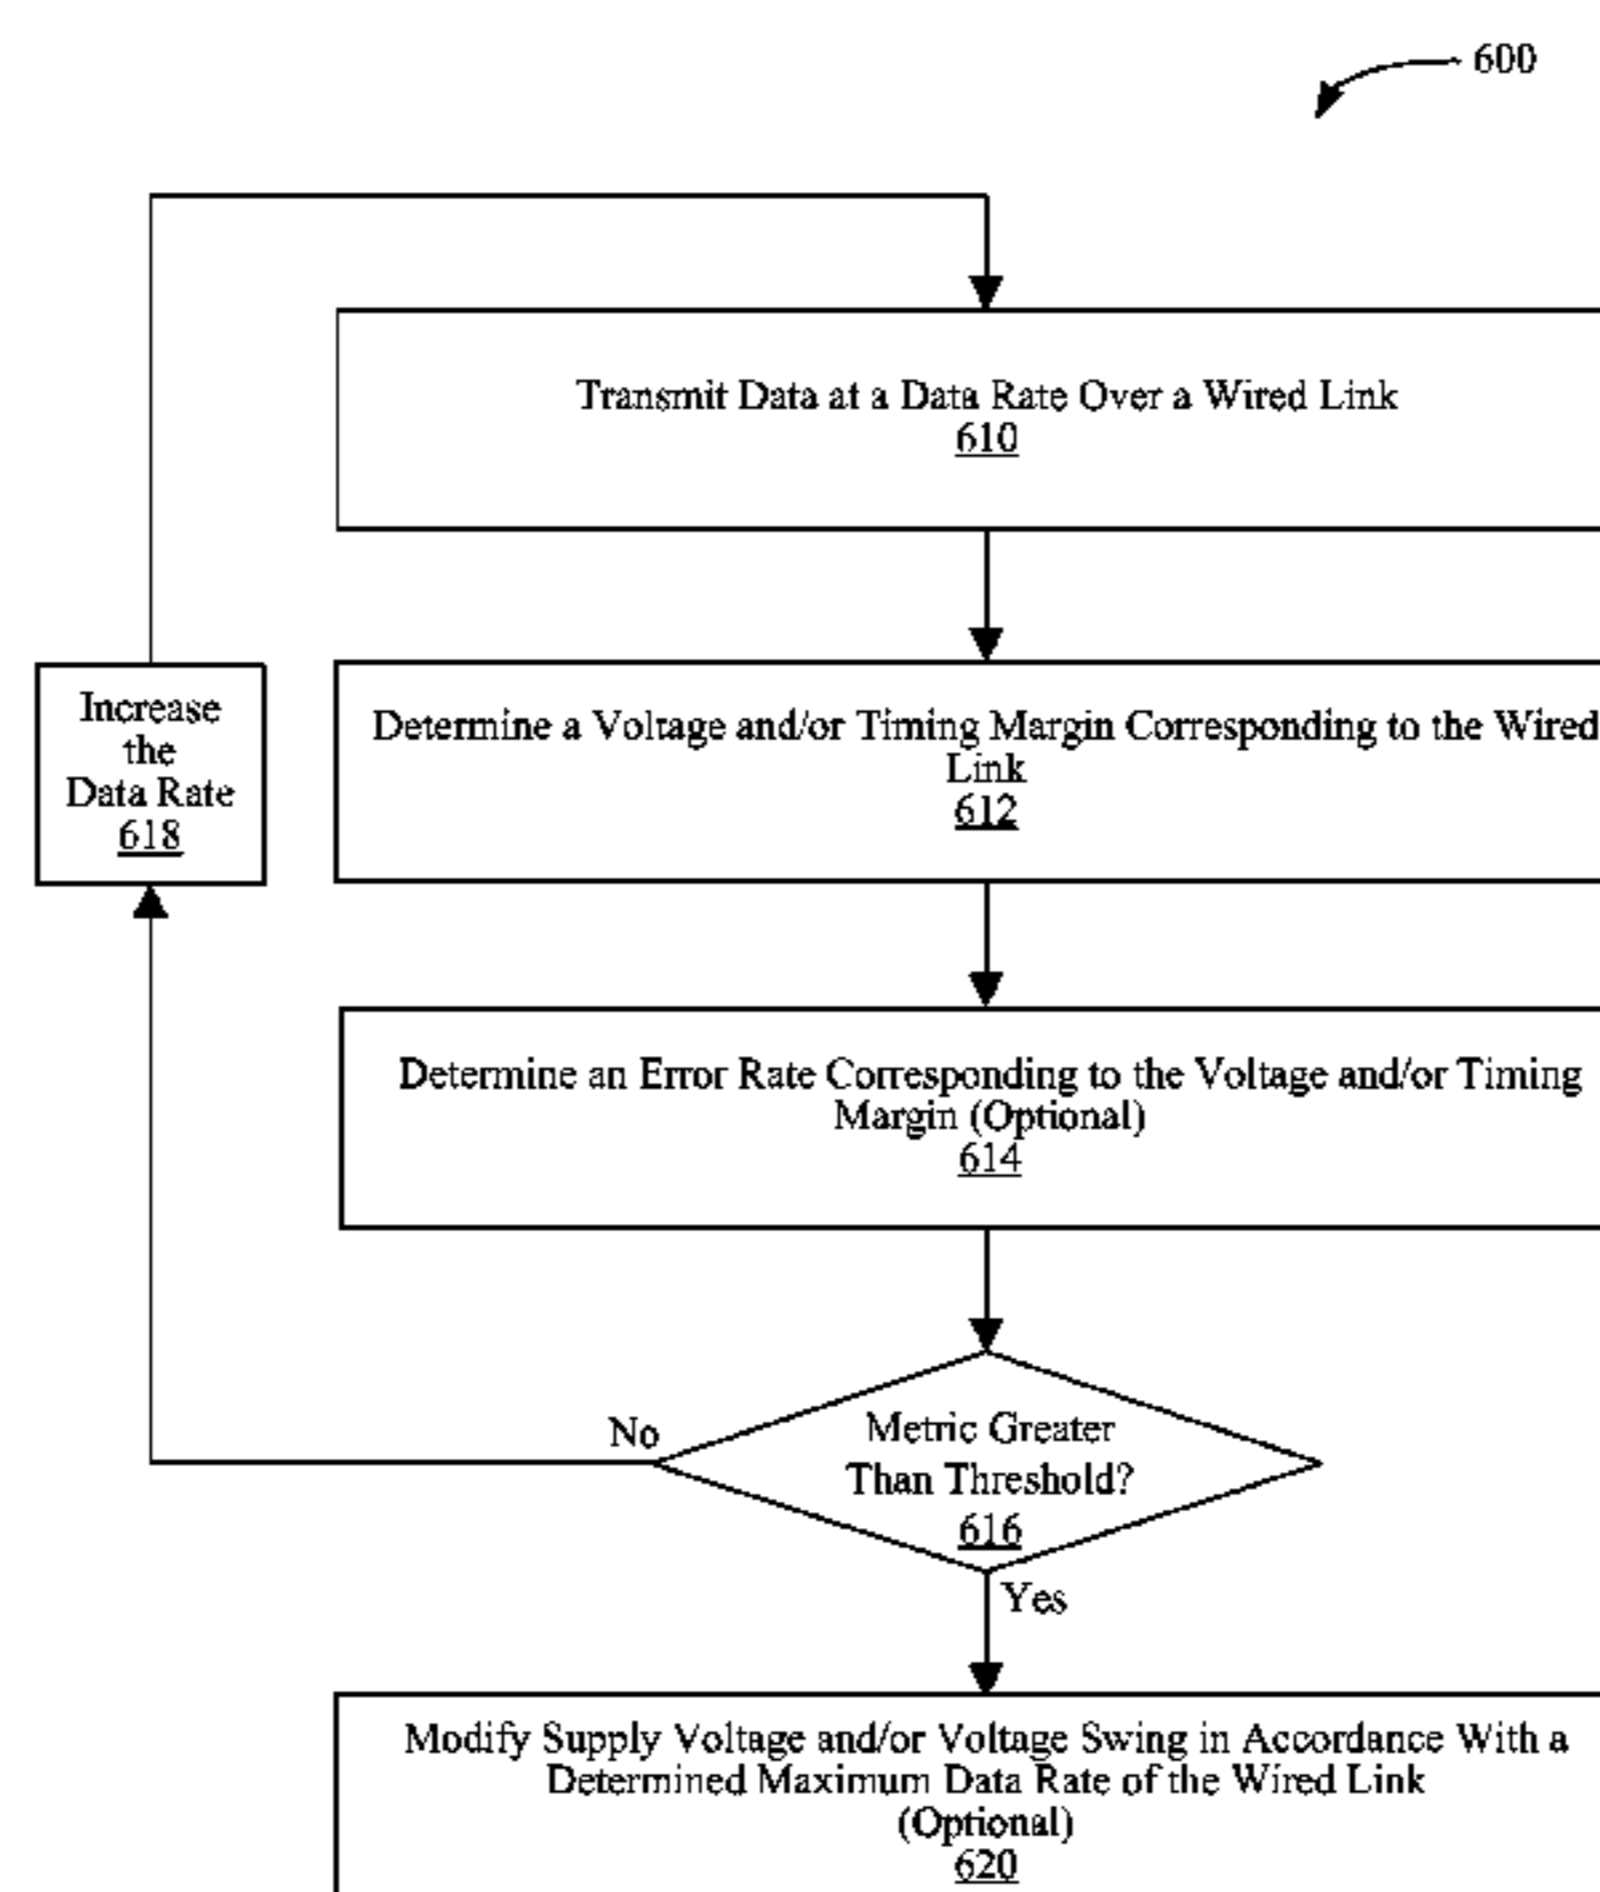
600

Transmit Data at a Data Rate Over a Wired Link
610

Increase the Data Rate
618

Determine a Voltage and/or Timing Margin Corresponding to the Wired Link
612

Determine an Error Rate Corresponding to the Voltage and/or Timing Margin (Optional)
614

No

Metric Greater Than Threshold?
616

Yes

Modify Supply Voltage and/or Voltage Swing in Accordance With a Determined Maximum Data Rate of the Wired Link (Optional)
620